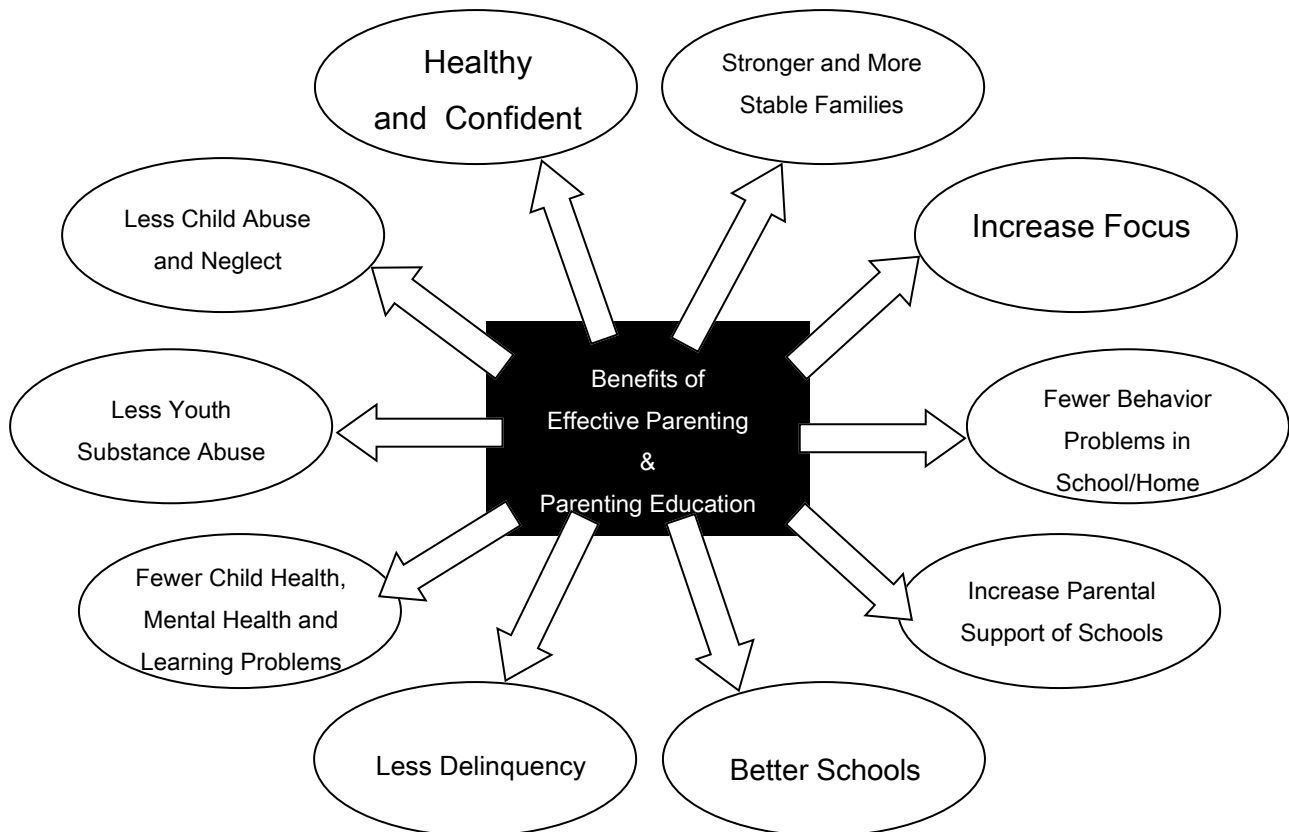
Benefits of Effective Parenting & Parenting Education

Healthy and Confident

Stronger and More Stable Families

Less Child Abuse and Neglect

Increase Focus

Less Youth Substance Abuse

Fewer Behavior Problems in School/Home

Fewer Child Health, Mental Health and Learning Problems

Increase Parental Support of Schools

Less Delinquency

Better Schools